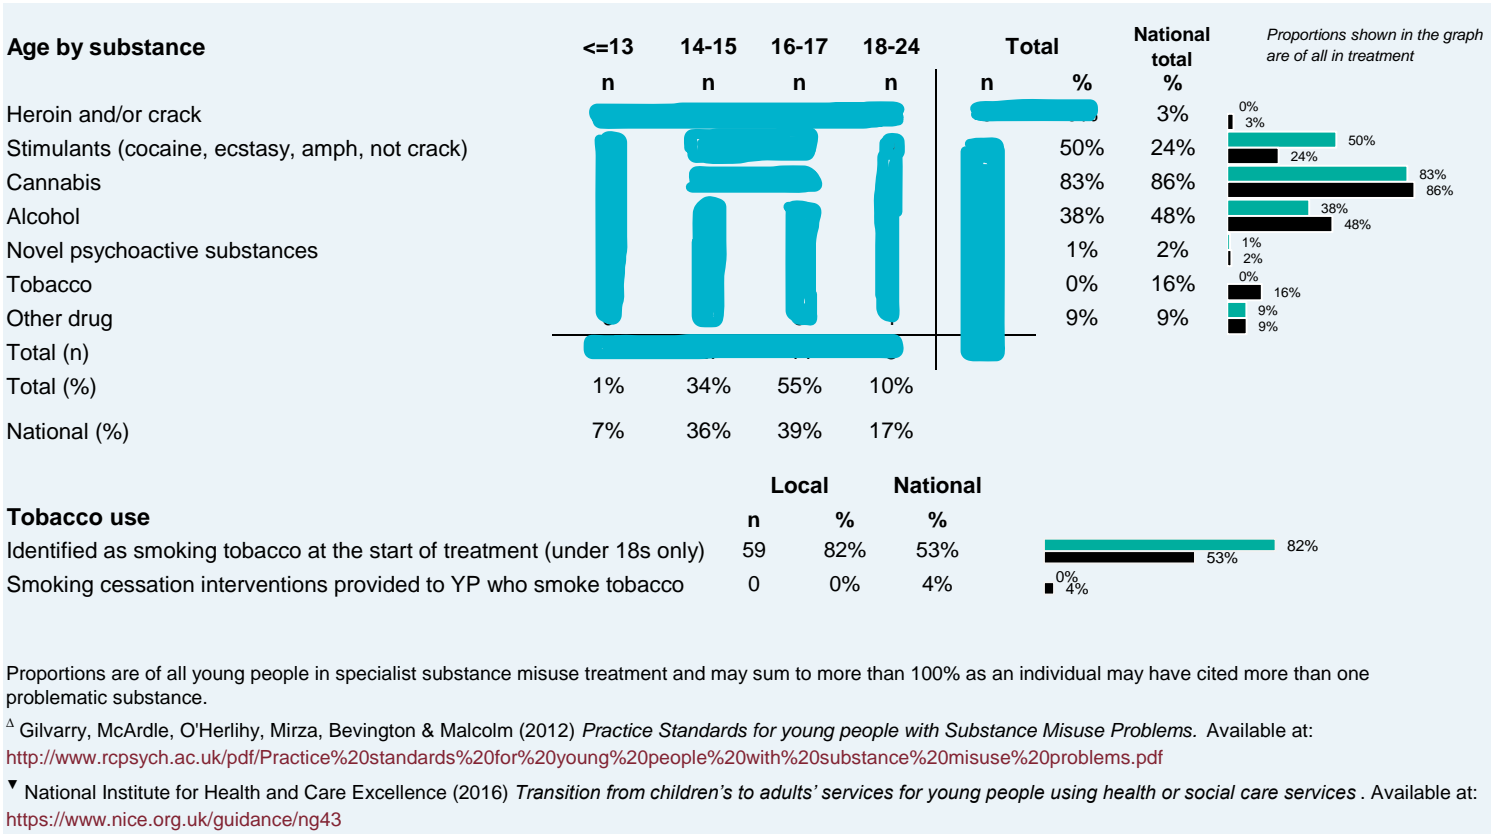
Age by substance

| | <=13 | 14-15 | 16-17 | 18-24 | Total | | National total |
|---|---|---|---|---|---|---|---|
| | n | n | n | n | n | % | % |
| Heroin and/or crack | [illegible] | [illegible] | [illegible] | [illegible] | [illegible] | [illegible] | 3% |
| Stimulants (cocaine, ecstasy, amph, not crack) | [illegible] | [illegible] | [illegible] | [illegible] | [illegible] | 50% | 24% |
| Cannabis | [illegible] | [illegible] | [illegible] | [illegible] | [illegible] | 83% | 86% |
| Alcohol | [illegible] | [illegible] | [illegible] | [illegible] | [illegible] | 38% | 48% |
| Novel psychoactive substances | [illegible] | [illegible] | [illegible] | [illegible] | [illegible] | 1% | 2% |
| Tobacco | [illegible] | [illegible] | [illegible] | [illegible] | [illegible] | 0% | 16% |
| Other drug | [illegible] | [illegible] | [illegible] | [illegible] | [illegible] | 9% | 9% |
| Total (n) | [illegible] | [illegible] | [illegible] | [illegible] | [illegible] | | |
| Total (%) | 1% | 34% | 55% | 10% | | | |
| National (%) | 7% | 36% | 39% | 17% | | | |

Proportions shown in the graph are of all in treatment

0% 3%
50% 24%
83% 86%
38% 48%
1% 2%
0% 16%
9% 9%

| Tobacco use | Local n | Local % | National % |
|---|---|---|---|
| Identified as smoking tobacco at the start of treatment (under 18s only) | 59 | 82% | 53% |
| Smoking cessation interventions provided to YP who smoke tobacco | 0 | 0% | 4% |

82% 53%
0% 4%

Proportions are of all young people in specialist substance misuse treatment and may sum to more than 100% as an individual may have cited more than one problematic substance.

$^{\Delta}$ Gilvarry, McArdle, O'Herlihy, Mirza, Bevington & Malcolm (2012) Practice Standards for young people with Substance Misuse Problems. Available at: http://www.rcpsych.ac.uk/pdf/Practice%20standards%20for%20young%20people%20with%20substance%20misuse%20problems.pdf

▼ National Institute for Health and Care Excellence (2016) Transition from children's to adults' services for young people using health or social care services . Available at: https://www.nice.org.uk/guidance/ng43